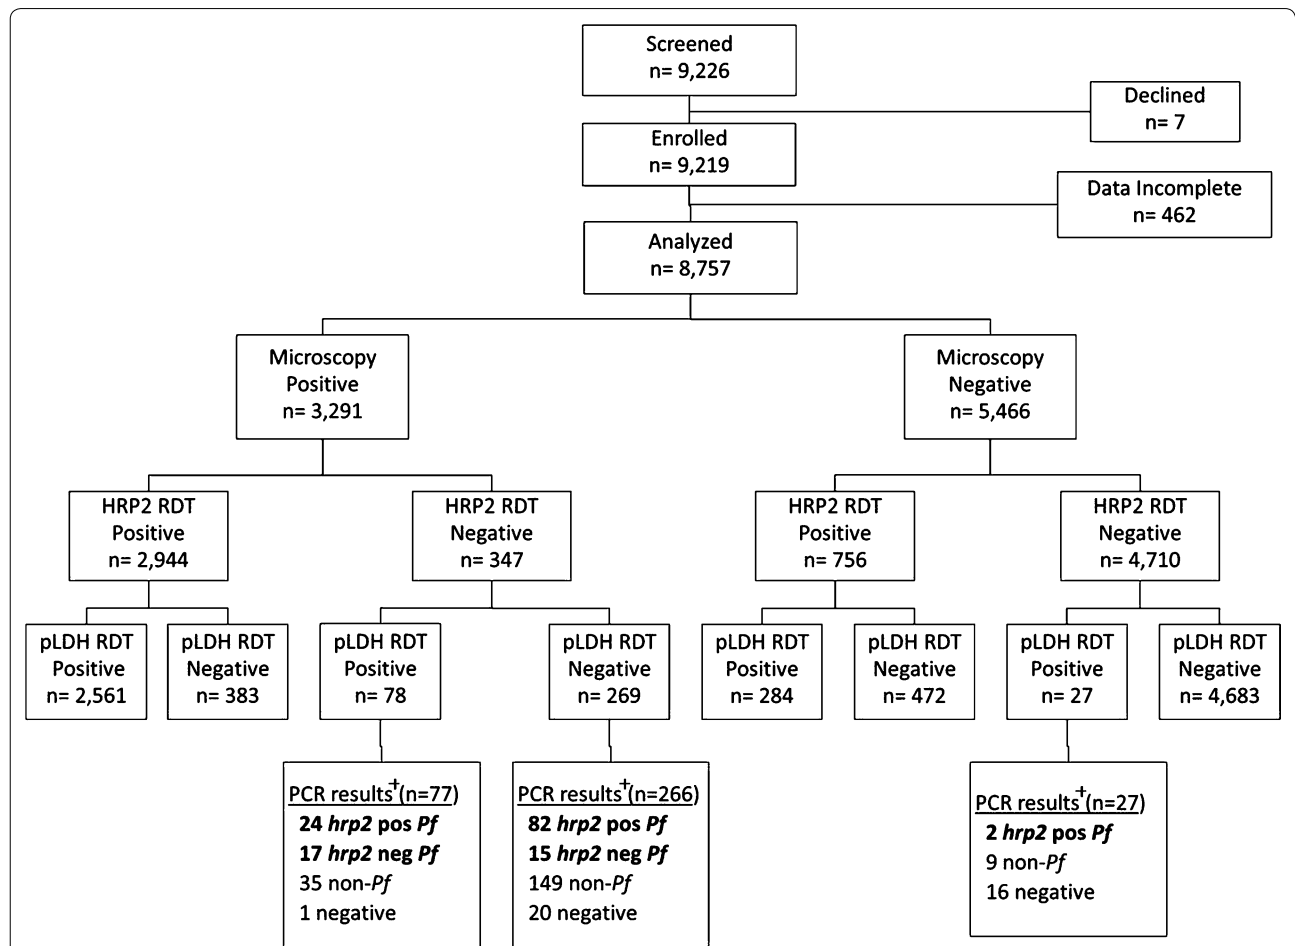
Screened
n= 9,226

Declined
n= 7

Enrolled
n= 9,219

Data Incomplete
n= 462

Analyzed
n= 8,757

Microscopy
Positive
n= 3,291

Microscopy
Negative
n= 5,466

HRP2 RDT
Positive
n= 2,944

HRP2 RDT
Negative
n= 347

HRP2 RDT
Positive
n= 756

HRP2 RDT
Negative
n= 4,710

pLDH RDT
Positive
n= 2,561

pLDH RDT
Negative
n= 383

pLDH RDT
Positive
n= 78

pLDH RDT
Negative
n= 269

pLDH RDT
Positive
n= 284

pLDH RDT
Negative
n= 472

pLDH RDT
Positive
n= 27

pLDH RDT
Negative
n= 4,683

PCR results$^+$(n=77)
**24 *hrp2* pos *Pf***
**17 *hrp2* neg *Pf***
35 non-*Pf*
1 negative

PCR results$^+$(n=266)
**82 *hrp2* pos *Pf***
**15 *hrp2* neg *Pf***
149 non-*Pf*
20 negative

PCR results$^+$(n=27)
**2 *hrp2* pos *Pf***
9 non-*Pf*
16 negative